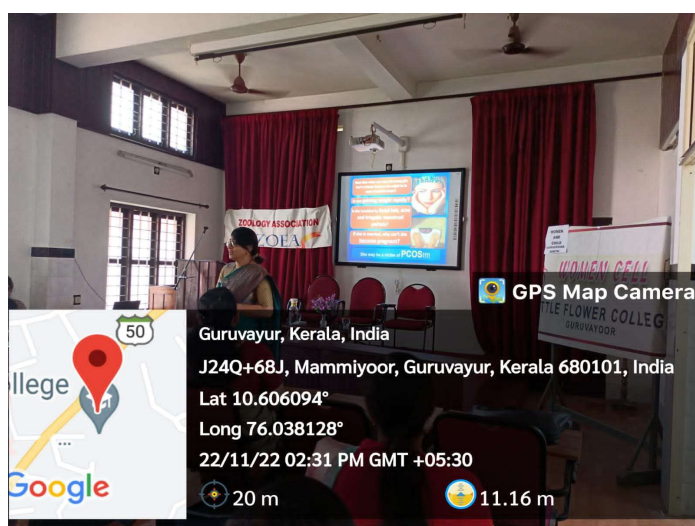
ZOOLOGY ASSOCIATION
ZOEA

She may be a victim of PCOS!!!

WOMEN CELL
LITTLE FLOWER COLLEGE
GURUVAYOOR

GPS Map Camera

50
llege
Google

Guruvayur, Kerala, India
J24Q+68J, Mammiyoor, Guruvayur, Kerala 680101, India
Lat 10.606094°
Long 76.038128°
22/11/22 02:31 PM GMT +05:30
20 m
11.16 m